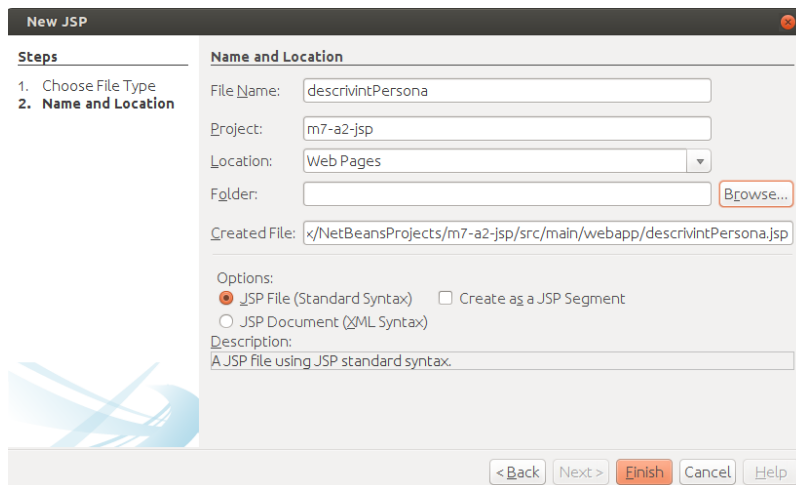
New JSP

Steps

1. Choose File Type
2. Name and Location

Name and Location

File Name: descrivintPersona

Project: m7-a2-jsp

Location: Web Pages

Folder:

Browse...

Created File: x/NetBeansProjects/m7-a2-jsp/src/main/webapp/descrivintPersona.jsp

Options:

JSP File (Standard Syntax)

Create as a JSP Segment

JSP Document (XML Syntax)

Description:

A JSP file using JSP standard syntax.

< Back

Next >

Finish

Cancel

Help